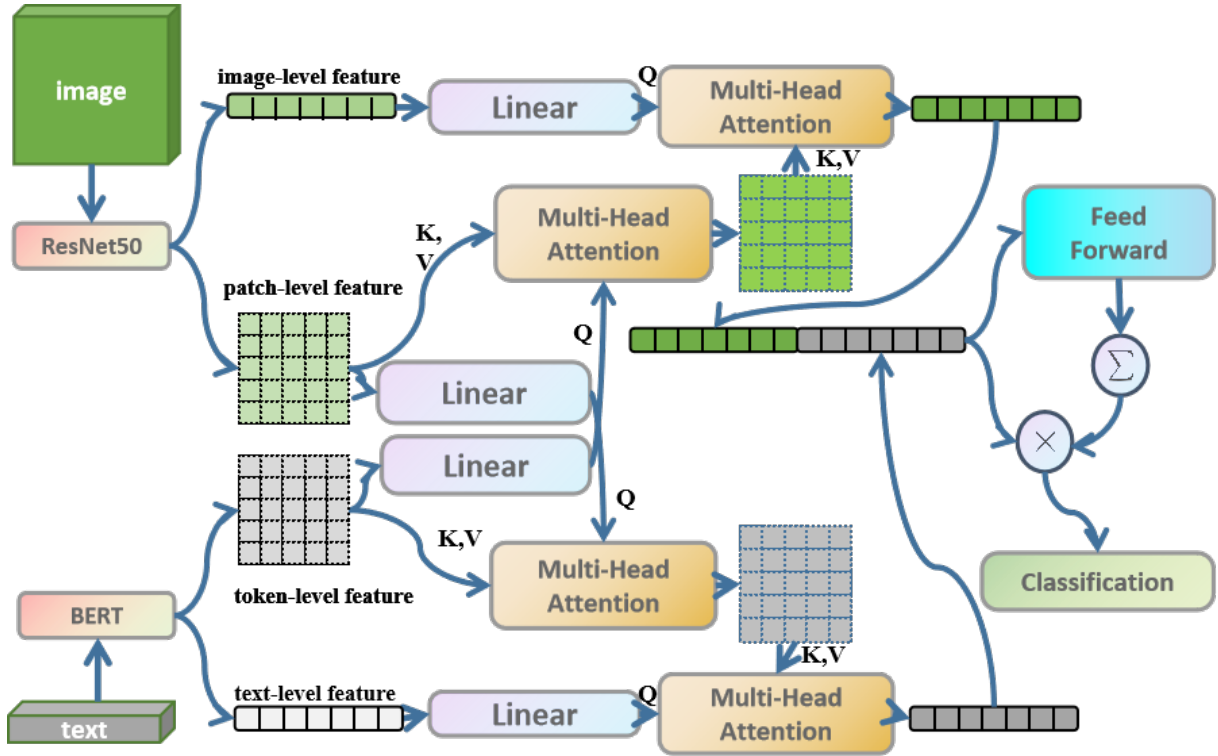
image

image-level feature

Linear

Q

Multi-Head Attention

K,V

ResNet50

K, V

Multi-Head Attention

Feed Forward

patch-level feature

Q

Linear

$\sum$

Linear

$\times$

Q

K,V

Multi-Head Attention

Classification

token-level feature

BERT

K,V

text-level feature

Linear

Q

Multi-Head Attention

text